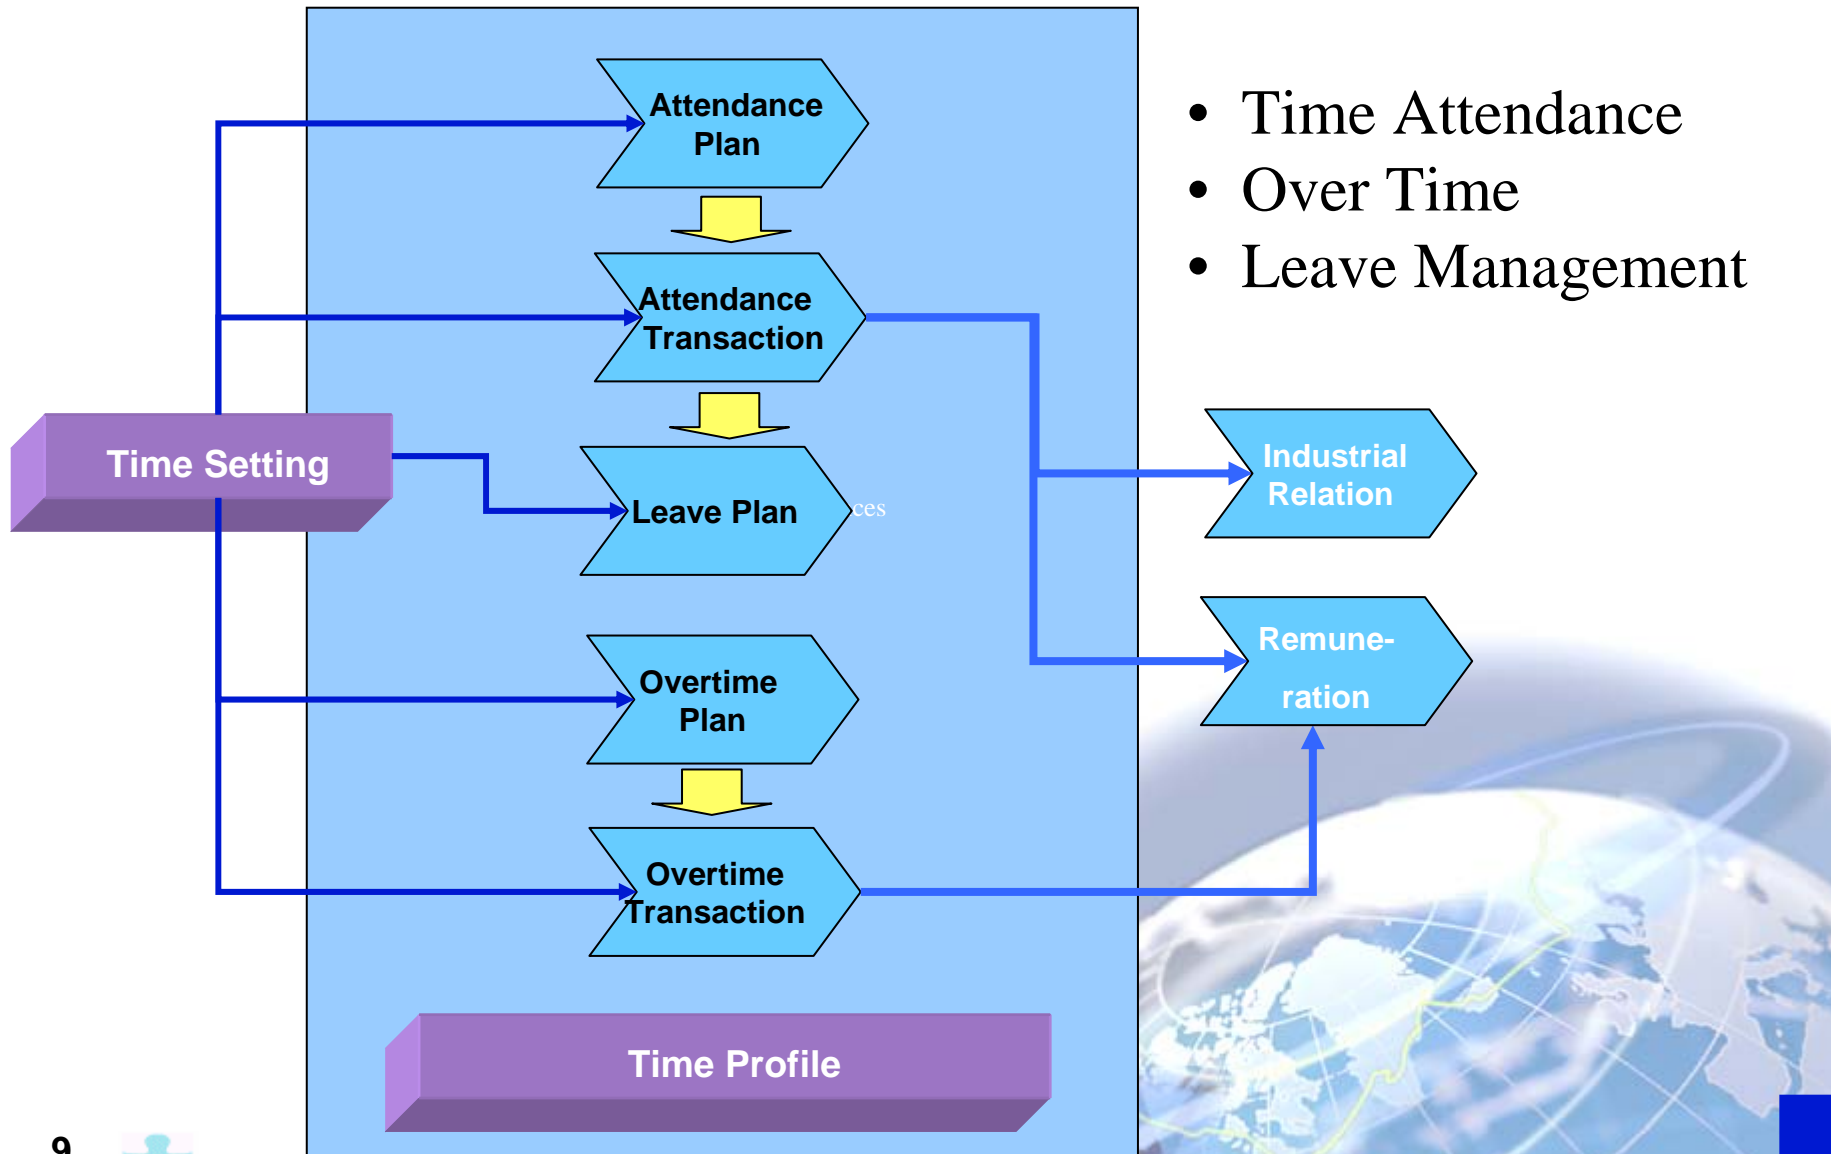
- Time Attendance
- Over Time
- Leave Management

Attendance Plan

Attendance Transaction

Time Setting

Leave Plan

ces

Industrial Relation

Remune-ration

Overtime Plan

Overtime Transaction

Time Profile

9